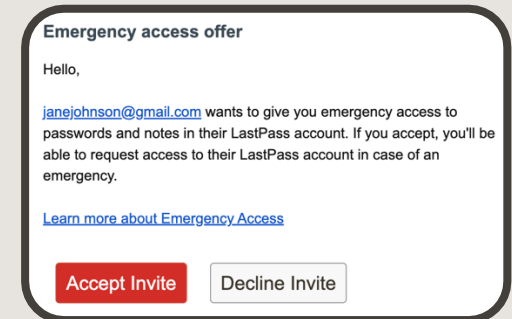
Emergency access offer

Hello,

janejohnson@gmail.com wants to give you emergency access to passwords and notes in their LastPass account. If you accept, you'll be able to request access to their LastPass account in case of an emergency.

Learn more about Emergency Access

Accept Invite

Decline Invite